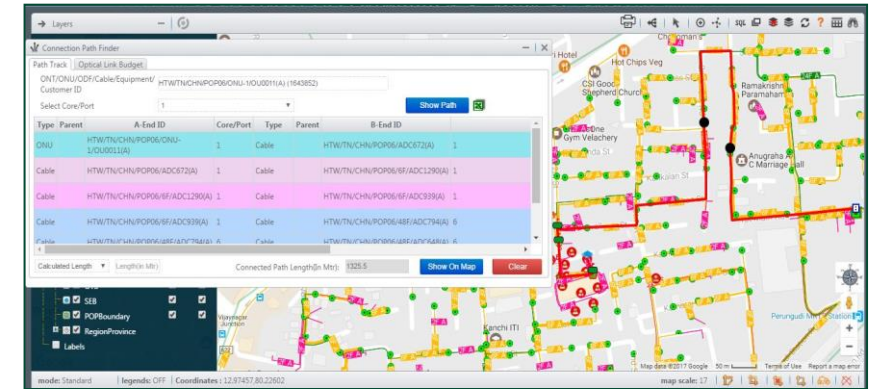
Layers

Connection Path Finder

Path Track | Optical Link Budget

ONT/ONU/ODF/Cable/Equipment/Customer ID: HTW/TN/CHN/POP06/ONU-1/OU0011(A) (1643852)

Select Core/Port: 1

Show Path

| Type | Parent | A-End ID | Core/Port | Type | Parent | B-End ID | |
|---|---|---|---|---|---|---|---|
| ONU | | HTW/TN/CHN/POP06/ONU-1/OU0011(A) | 1 | Cable | | HTW/TN/CHN/POP06/ADC672(A) | 1 |
| Cable | | HTW/TN/CHN/POP06/ADC672(A) | 1 | Cable | | HTW/TN/CHN/POP06/6F/ADC1290(A) | 1 |
| Cable | | HTW/TN/CHN/POP06/6F/ADC1290(A) | 1 | Cable | | HTW/TN/CHN/POP06/6F/ADC939(A) | 1 |
| Cable | | HTW/TN/CHN/POP06/6F/ADC939(A) | 1 | Cable | | HTW/TN/CHN/POP06/48F/ADC794(A) | 6 |
| Cable | | HTW/TN/CHN/POP06/48F/ADC794(A) | 6 | Cable | | HTW/TN/CHN/POP06/48F/ADC648(A) | 6 |

Calculated Length | Length(in Mtr) | Connected Path Length(in Mtr): 1325.5 | Show On Map | Clear

SEB
POPBoundary
RegionProvince
Labels

Hotel
Hot Chips Veg
CSI Good Shepherd Church
Ramakrishna Paramaham
Gym Velachery
Anugraha A/C Marriage Hall
Vijayagar Junction
Kanchi ITI
Perungudi MRTS Station
Map data ©2017 Google 50 m Terms of Use Report a map error

mode: Standard | legends: OFF | Coordinates : 12.97457,80.22602 | map scale: 17